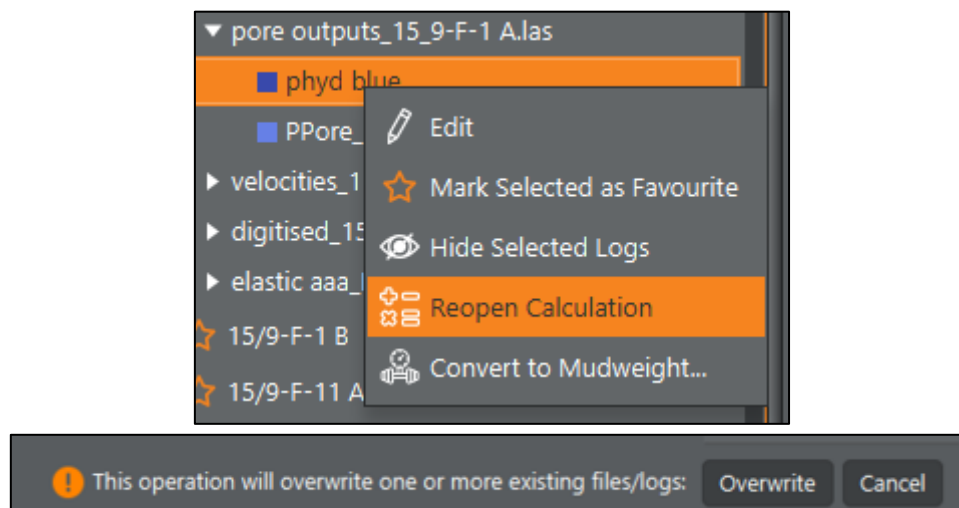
pore outputs_15_9-F-1 A.las
phyd blue
PPore_
velocities_1
digitised_15
elastic aaa_
15/9-F-1 B
15/9-F-11 A

Edit
Mark Selected as Favourite
Hide Selected Logs
Reopen Calculation
Convert to Mudweight...

This operation will overwrite one or more existing files/logs: Overwrite Cancel